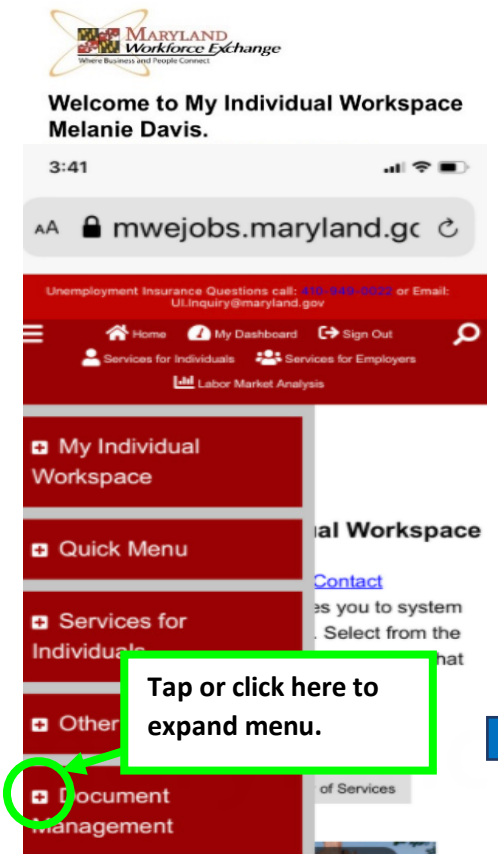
MARYLAND
Workforce Exchange
Where Business and People Connect

Welcome to My Individual Workspace Melanie Davis.

3:41

AA mwejobs.maryland.gc

Unemployment Insurance Questions call: 410-949-0022 or Email: UI.Inquiry@maryland.gov

Home My Dashboard Sign Out
Services for Individuals Services for Employers
Labor Market Analysis

My Individual Workspace

al Workspace

Quick Menu

Contact

es you to system

Services for Individuals

. Select from the

hat

Tap or click here to expand menu.

Other

Document Management

of Services